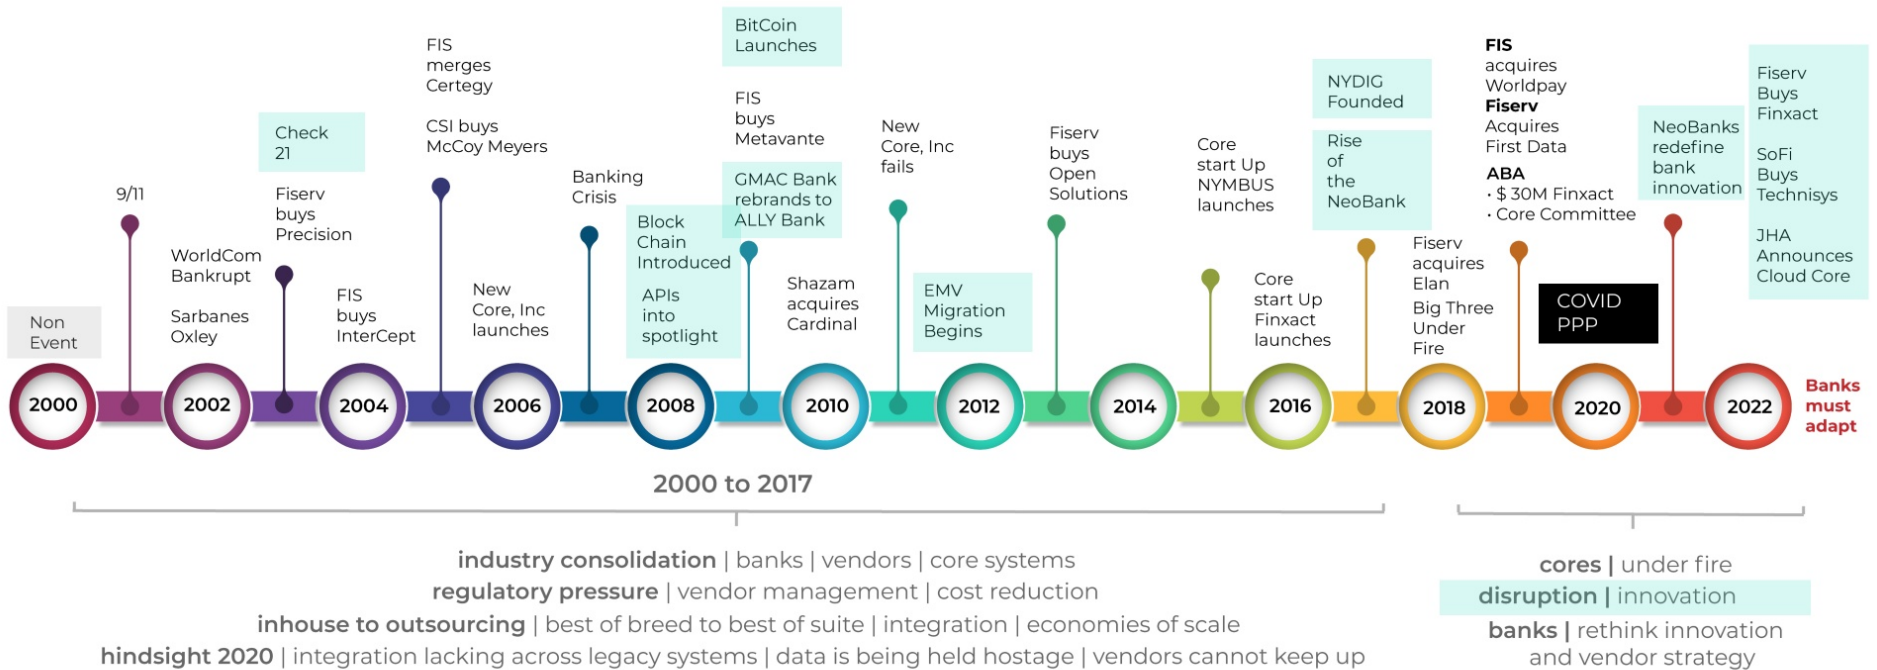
Non Event

2000

9/11

WorldCom Bankrupt

Sarbanes Oxley

2002

Check 21

Fiserv buys Precision

FIS buys InterCept

2004

FIS merges Certegy

CSI buys McCoy Meyers

New Core, Inc launches

2006

Banking Crisis

Block Chain Introduced

APIs into spotlight

2008

BitCoin Launches

FIS buys Metavante

GMAC Bank rebrands to ALLY Bank

Shazam acquires Cardinal

2010

New Core, Inc fails

EMV Migration Begins

2012

Fiserv buys Open Solutions

2014

Core start Up NYMBUS launches

Core start Up Finxact launches

2016

NYDIG Founded

Rise of the NeoBank

Fiserv acquires Elan

Big Three Under Fire

2018

**FIS** acquires Worldpay
**Fiserv** Acquires First Data
**ABA**
• $ 30M Finxact
• Core Committee

COVID PPP

2020

NeoBanks redefine bank innovation

Fiserv Buys Finxact

SoFi Buys Technisys

JHA Announces Cloud Core

2022

Banks must adapt

2000 to 2017

**industry consolidation** | banks | vendors | core systems
**regulatory pressure** | vendor management | cost reduction
**inhouse to outsourcing** | best of breed to best of suite | integration | economies of scale
**hindsight 2020** | integration lacking across legacy systems | data is being held hostage | vendors cannot keep up

**cores** | under fire
**disruption** | innovation
**banks** | rethink innovation and vendor strategy